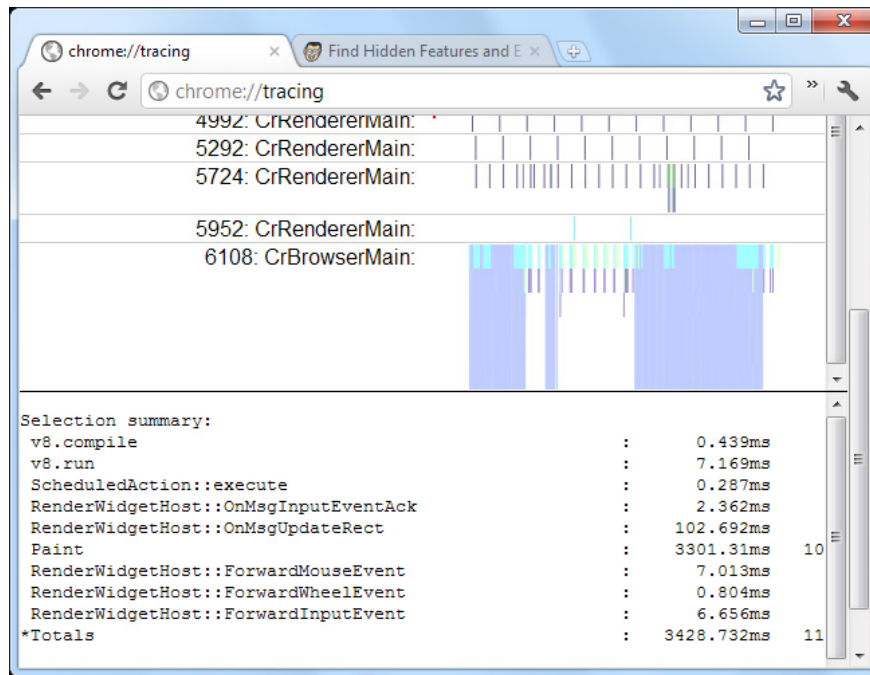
chrome://tracing

Find Hidden Features and E

chrome://tracing

4992: CrRendererMain:

5292: CrRendererMain:

5724: CrRendererMain:

5952: CrRendererMain:

6108: CrBrowserMain:

Selection summary:

| | | | |
|---|---|---|---|
| v8.compile | : | 0.439ms | |
| v8.run | : | 7.169ms | |
| ScheduledAction::execute | : | 0.287ms | |
| RenderWidgetHost::OnMsgInputEventAck | : | 2.362ms | |
| RenderWidgetHost::OnMsgUpdateRect | : | 102.692ms | |
| Paint | : | 3301.31ms | 10 |
| RenderWidgetHost::ForwardMouseEvent | : | 7.013ms | |
| RenderWidgetHost::ForwardWheelEvent | : | 0.804ms | |
| RenderWidgetHost::ForwardInputEvent | : | 6.656ms | |
| *Totals | : | 3428.732ms | 11 |